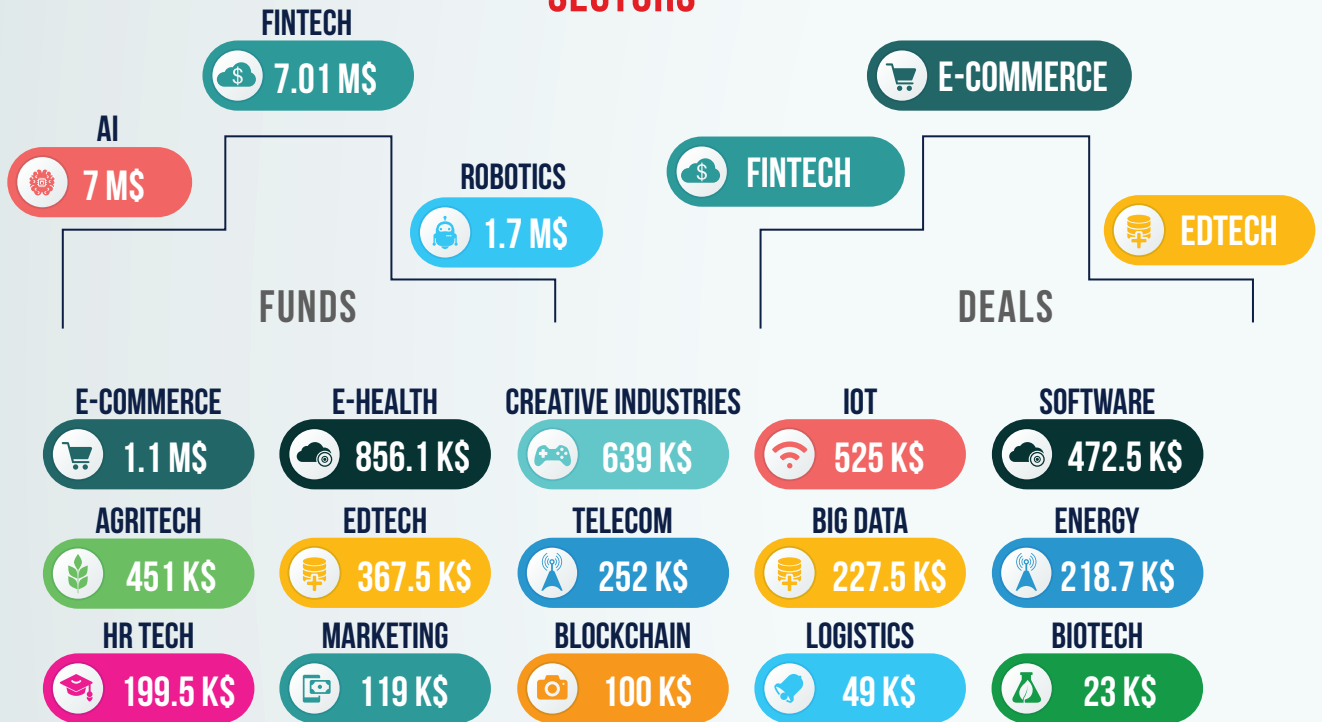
SECTORS

FINTECH
7.01 M$

AI
7 M$

ROBOTICS
1.7 M$

FUNDS

E-COMMERCE

FINTECH

EDTECH

DEALS

E-COMMERCE
1.1 M$

E-HEALTH
856.1 K$

CREATIVE INDUSTRIES
639 K$

IOT
525 K$

SOFTWARE
472.5 K$

AGRITECH
451 K$

EDTECH
367.5 K$

TELECOM
252 K$

BIG DATA
227.5 K$

ENERGY
218.7 K$

HR TECH
199.5 K$

MARKETING
119 K$

BLOCKCHAIN
100 K$

LOGISTICS
49 K$

BIOTECH
23 K$